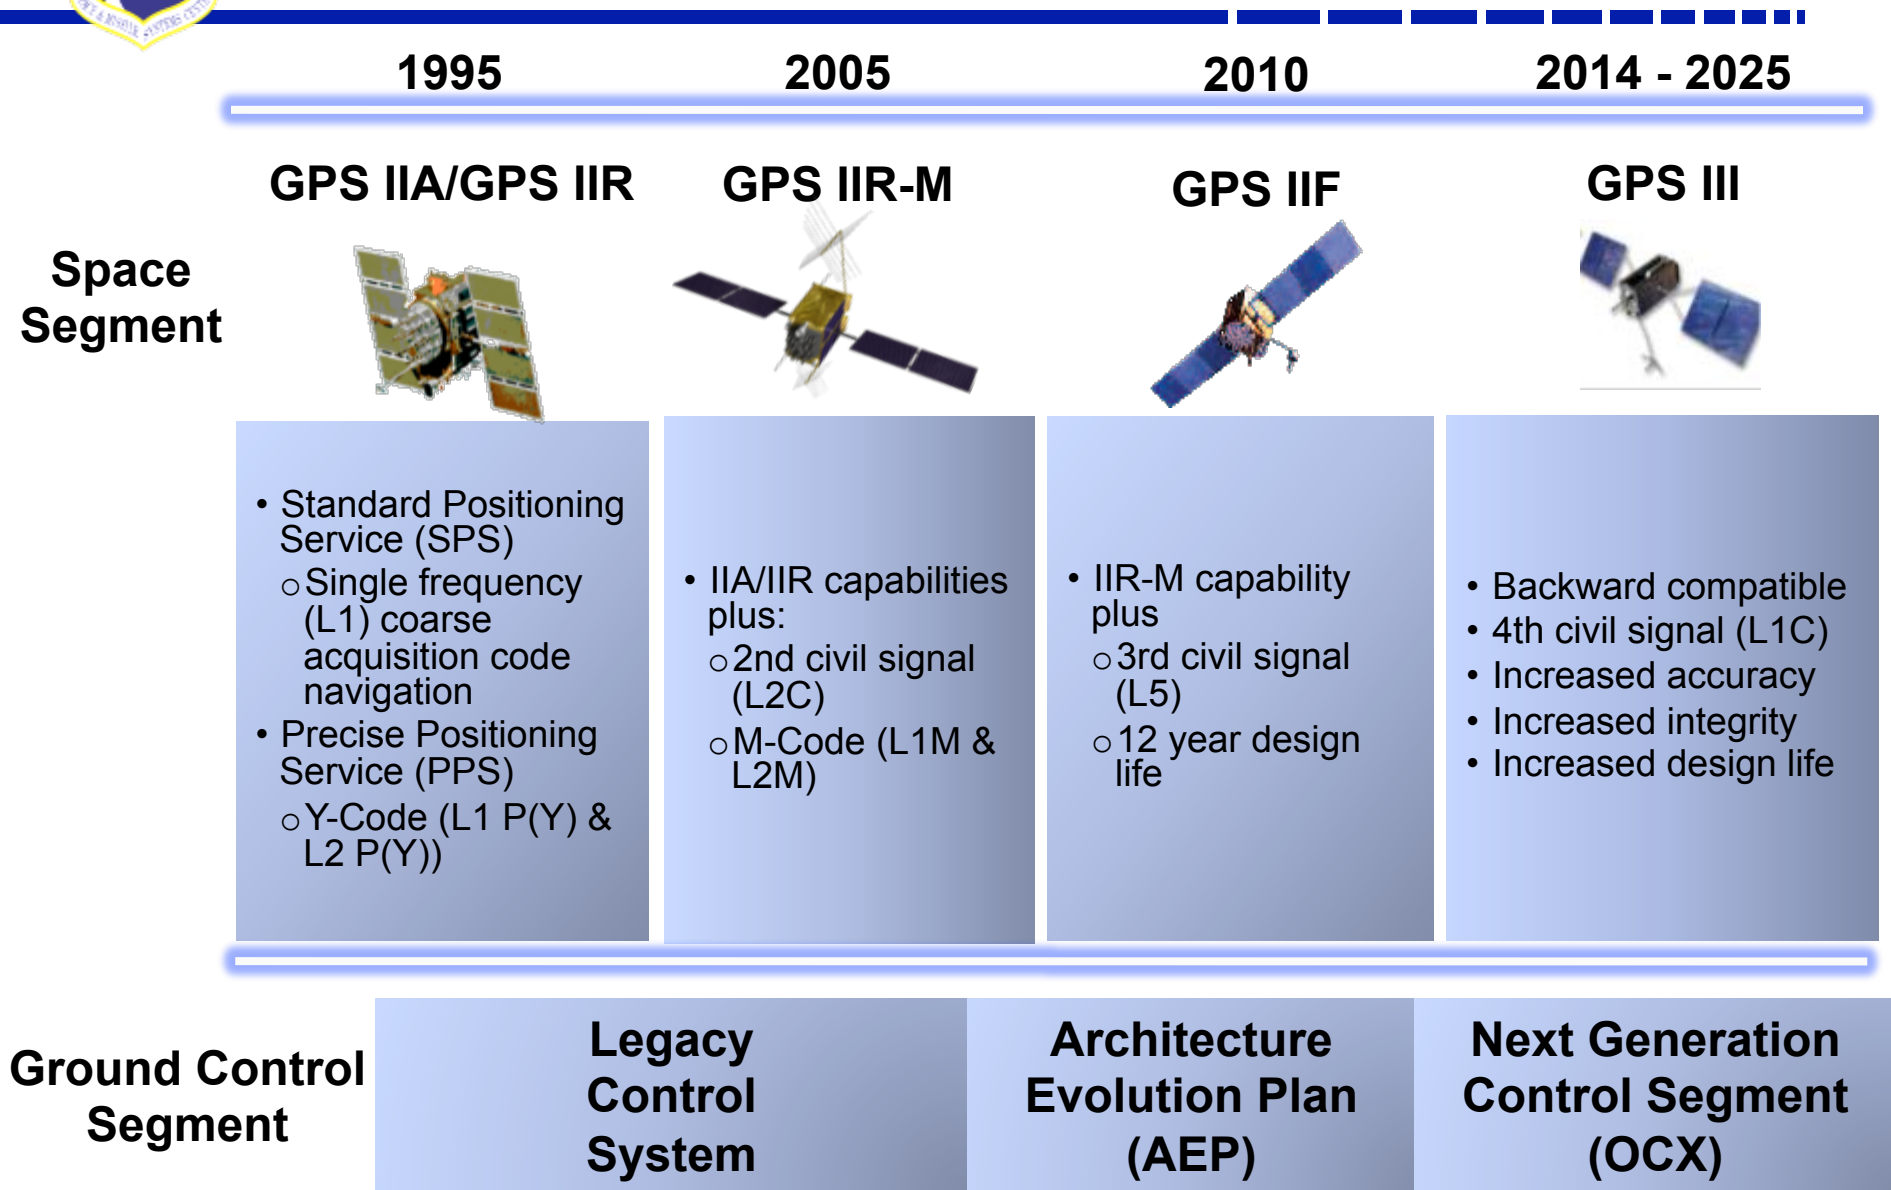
1995 2005 2010 2014 - 2025

GPS IIA/GPS IIR

GPS IIR-M

GPS IIF

GPS III

Space Segment

• Standard Positioning Service (SPS)
○ Single frequency (L1) coarse acquisition code navigation
• Precise Positioning Service (PPS)
○ Y-Code (L1 P(Y) & L2 P(Y))

• IIA/IIR capabilities plus:
○ 2nd civil signal (L2C)
○ M-Code (L1M & L2M)

• IIR-M capability plus
○ 3rd civil signal (L5)
○ 12 year design life

• Backward compatible
• 4th civil signal (L1C)
• Increased accuracy
• Increased integrity
• Increased design life

Ground Control Segment

Legacy Control System

Architecture Evolution Plan (AEP)

Next Generation Control Segment (OCX)